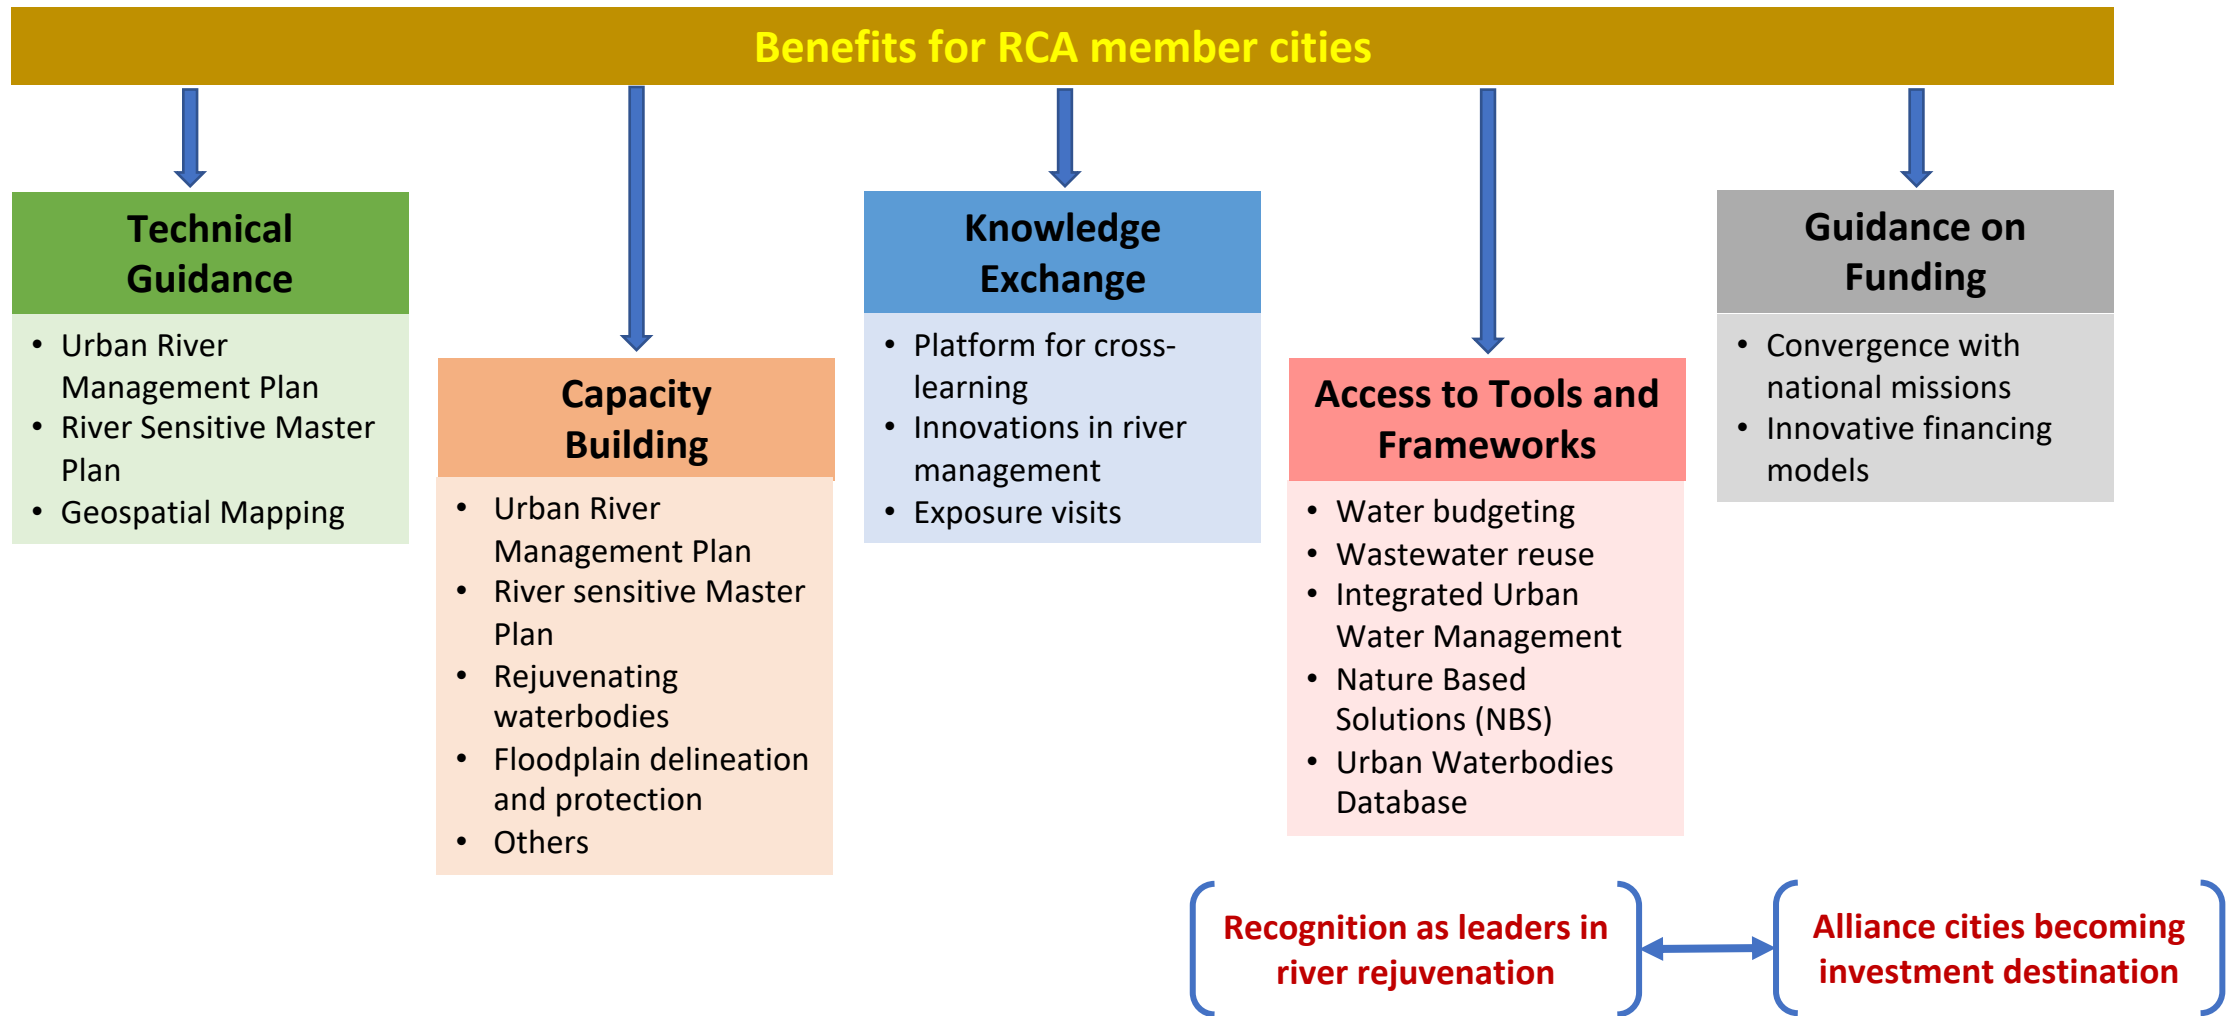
Benefits for RCA member cities

Technical Guidance

- Urban River Management Plan
- River Sensitive Master Plan
- Geospatial Mapping

Capacity Building

- Urban River Management Plan
- River sensitive Master Plan
- Rejuvenating waterbodies
- Floodplain delineation and protection
- Others

Knowledge Exchange

- Platform for cross-learning
- Innovations in river management
- Exposure visits

Access to Tools and Frameworks

- Water budgeting
- Wastewater reuse
- Integrated Urban Water Management
- Nature Based Solutions (NBS)
- Urban Waterbodies Database

Guidance on Funding

- Convergence with national missions
- Innovative financing models

Recognition as leaders in river rejuvenation

Alliance cities becoming investment destination